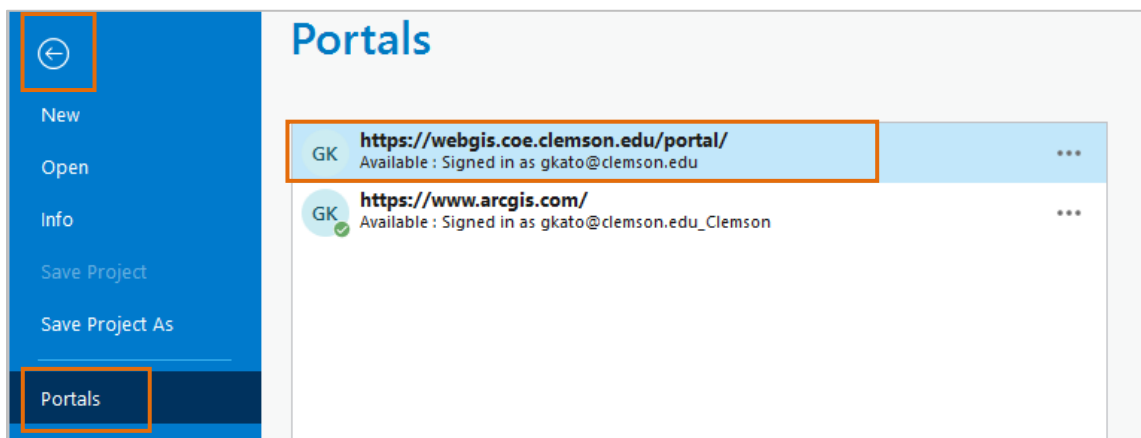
New

Open

Info

Save Project

Save Project As

Portals

Portals

GK https://webgis.coe.clemson.edu/portal/
Available : Signed in as gkato@clemson.edu

GK https://www.arcgis.com/
Available : Signed in as gkato@clemson.edu_Clemson